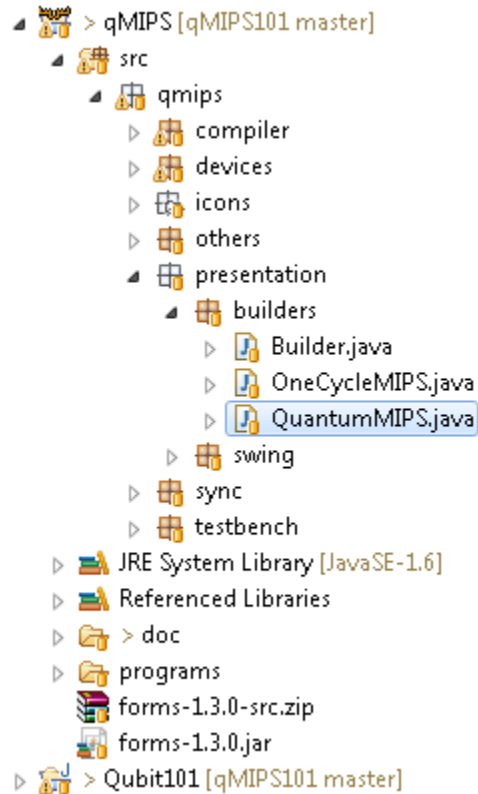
> qMIPS [qMIPS101 master]
src
qmips
compiler
devices
icons
others
presentation
builders
Builder.java
OneCycleMIPS.java
QuantumMIPS.java
swing
sync
testbench
JRE System Library [JavaSE-1.6]
Referenced Libraries
> doc
programs
forms-1.3.0-src.zip
forms-1.3.0.jar
> Qubit101 [qMIPS101 master]